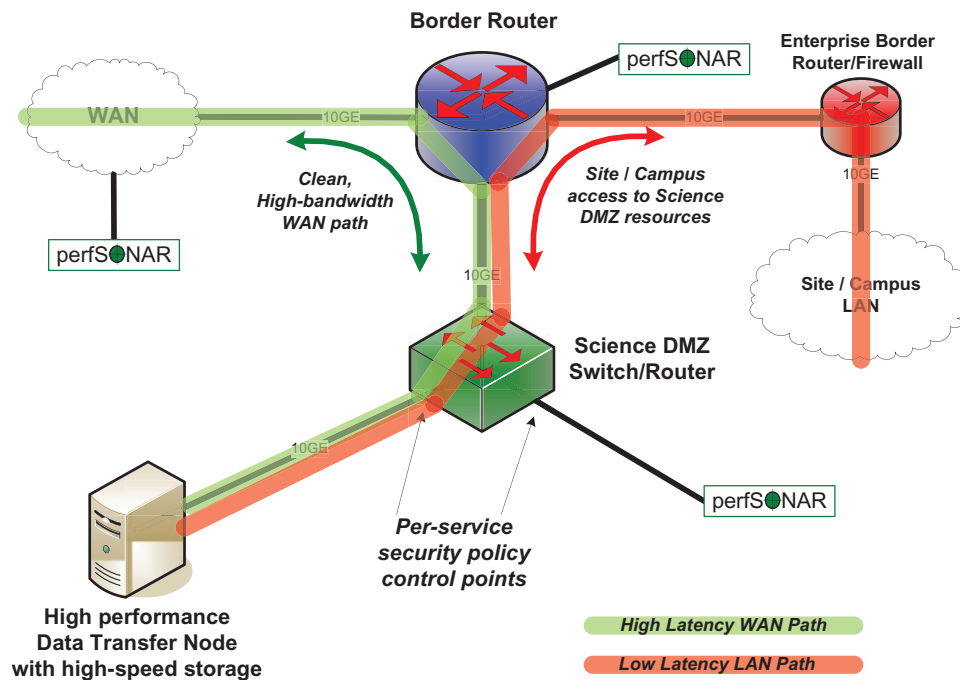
Border Router

perfSONAR

Enterprise Border Router/Firewall

WAN

10GE

10GE

Clean, High-bandwidth WAN path

Site / Campus access to Science DMZ resources

10GE

perfSONAR

10GE

Site / Campus LAN

Science DMZ Switch/Router

10GE

perfSONAR

Per-service security policy control points

High performance Data Transfer Node with high-speed storage

High Latency WAN Path

Low Latency LAN Path